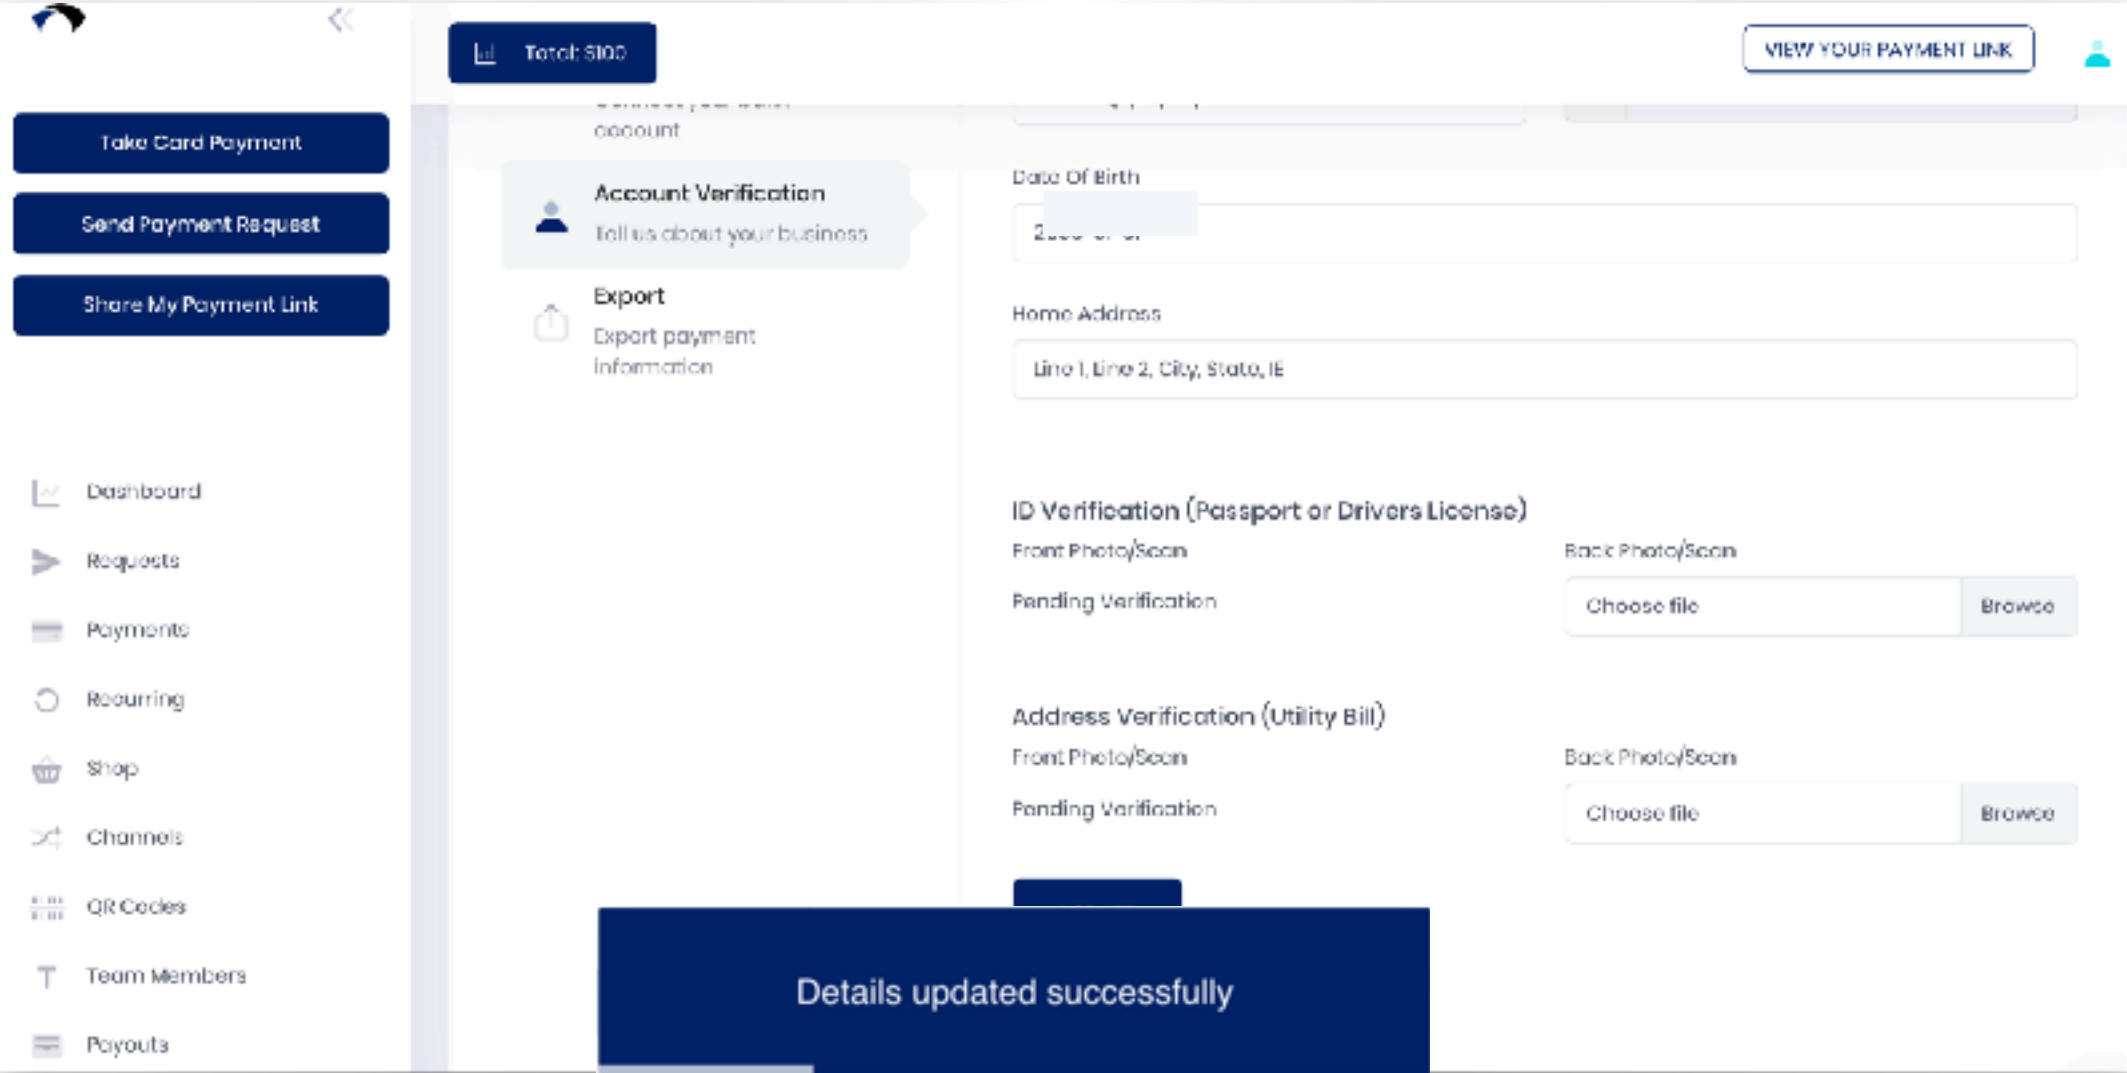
Total: $100

VIEW YOUR PAYMENT LINK

Take Card Payment

Send Payment Request

Share My Payment Link

Dashboard

Requests

Payments

Recurring

Shop

Channels

QR Codes

Team Members

Payouts

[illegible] account

Account Verification
Tell us about your business

Export
Export payment information

Date Of Birth

2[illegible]

Home Address

Line 1, Line 2, City, State, IE

ID Verification (Passport or Drivers License)

Front Photo/Scan

Pending Verification

Back Photo/Scan

Choose file Browse

Address Verification (Utility Bill)

Front Photo/Scan

Pending Verification

Back Photo/Scan

Choose file Browse

Details updated successfully